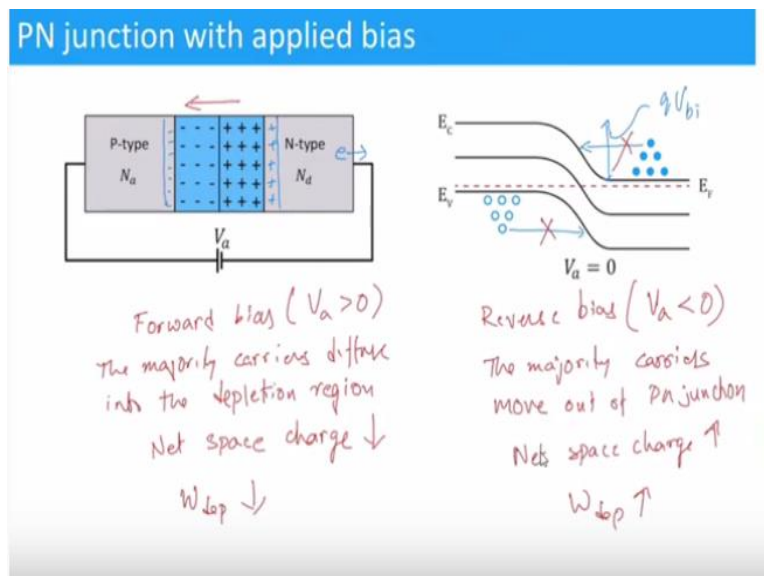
PN junction with applied bias

P-type
$N_a$

N-type
$N_d$

$e$

$V_a$

$E_c$

$E_v$

$E_F$

$qV_{bi}$

$V_a = 0$

Forward bias ( $V_a > 0$ )
The majority carriers diffuse into the depletion region
Net space charge ↓
$W_{dep}$ ↓

Reverse bias ( $V_a < 0$ )
The majority carriers move out of PN junction
Net space charge ↑
$W_{dep}$ ↑